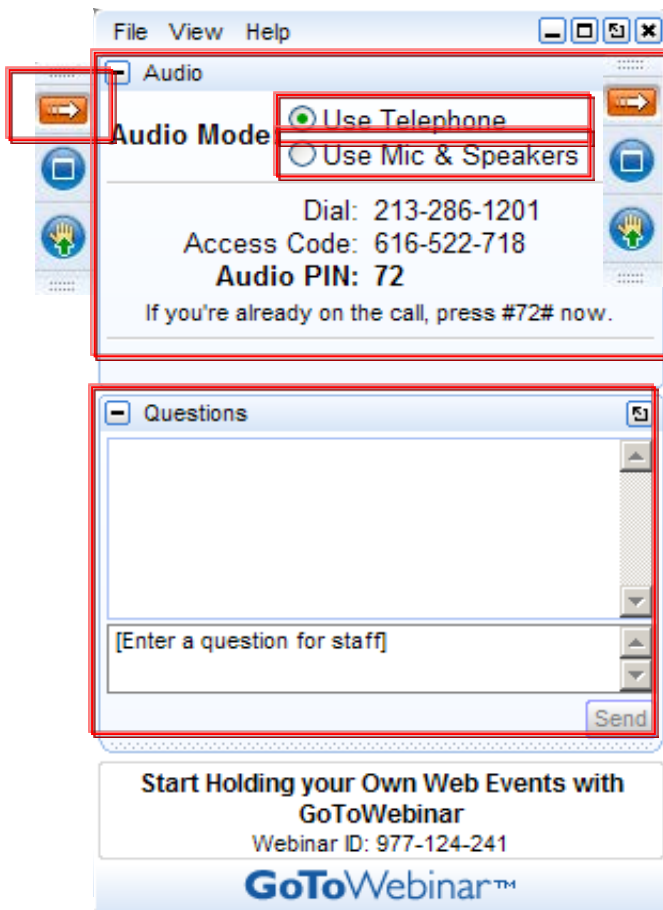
File View Help

Audio

Audio Mode:

Use Telephone

Use Mic & Speakers

Dial: 213-286-1201

Access Code: 616-522-718

Audio PIN: 72

If you're already on the call, press #72# now.

Questions

[Enter a question for staff]

Send

Start Holding your Own Web Events with GoToWebinar

Webinar ID: 977-124-241

GoToWebinar™